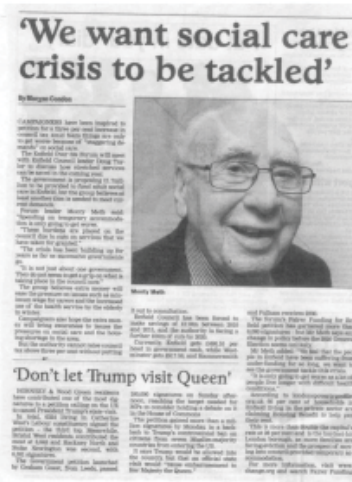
'We want social care crisis to be tackled'

By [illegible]

CAMPAIGNERS have been inspired to petition for a three per cent increase in council tax most likely things are ... to get some because of "staggering demands" on social care.

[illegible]

Monty Meth

'Don't let Trump visit Queen'

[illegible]